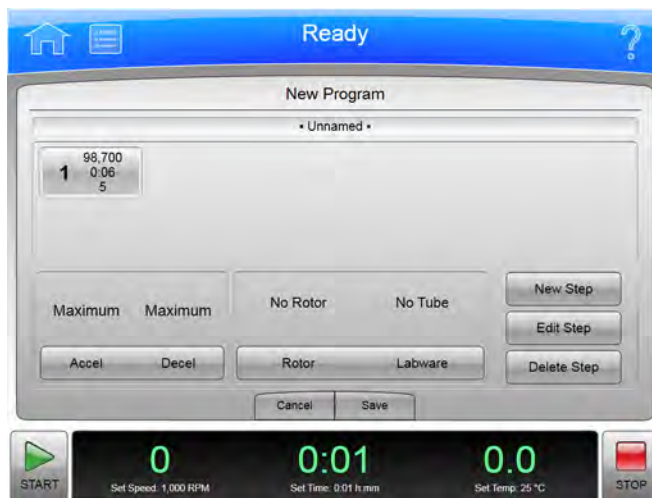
Ready

?

New Program

• Unnamed •

1 98,700 0:06 5

Maximum Maximum

Accel Decel

No Rotor No Tube

Rotor Labware

New Step

Edit Step

Delete Step

Cancel Save

START

0
Set Speed: 1,000 RPM

0:01
Set Time: 0:01 h:mm

0.0
Set Temp: 25 °C

STOP